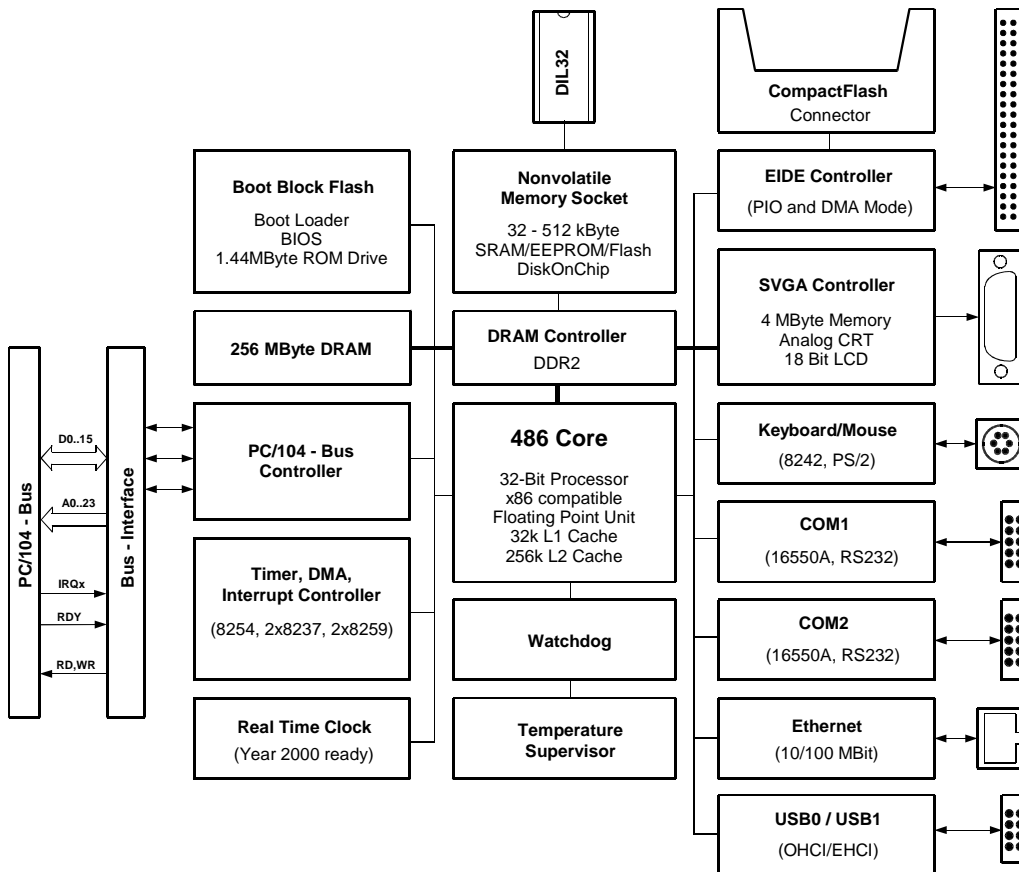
DIL32

CompactFlash
Connector

Boot Block Flash
Boot Loader
BIOS
1.44MByte ROM Drive

Nonvolatile
Memory Socket
32 - 512 kByte
SRAM/EEPROM/Flash
DiskOnChip

EIDE Controller
(PIO and DMA Mode)

SVGA Controller
4 MByte Memory
Analog CRT
18 Bit LCD

256 MByte DRAM

DRAM Controller
DDR2

PC/104 - Bus

Bus - Interface

D0..15

A0..23

IRQx

RDY

RD,WR

PC/104 - Bus
Controller

486 Core
32-Bit Processor
x86 compatible
Floating Point Unit
32k L1 Cache
256k L2 Cache

Keyboard/Mouse
(8242, PS/2)

COM1
(16550A, RS232)

Timer, DMA,
Interrupt Controller
(8254, 2x8237, 2x8259)

Watchdog

COM2
(16550A, RS232)

Real Time Clock
(Year 2000 ready)

Temperature
Supervisor

Ethernet
(10/100 MBit)

USB0 / USB1
(OHCI/EHCI)